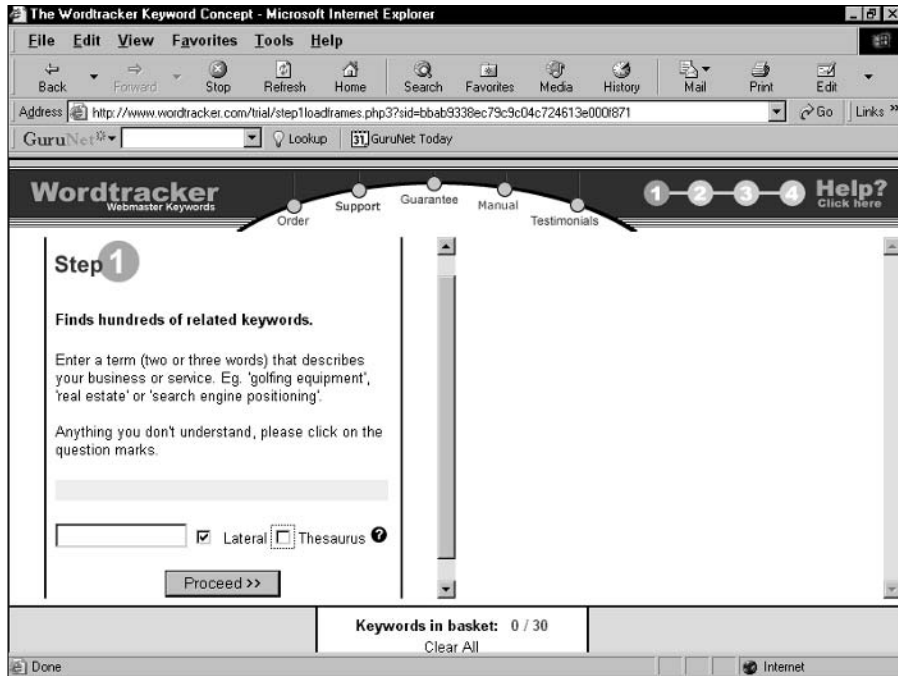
The Wordtracker Keyword Concept - Microsoft Internet Explorer

File Edit View Favorites Tools Help

Back Forward Stop Refresh Home Search Favorites Media History Mail Print Edit

Address http://www.wordtracker.com/trial/step1loadframes.php3?sid=bbab9338ec79c9c04c724613e000f871 Go Links »

GuruNet Lookup GuruNet Today

Wordtracker Webmaster Keywords

Order Support Guarantee Manual Testimonials

1 2 3 4 Help? Click here

Step 1

Finds hundreds of related keywords.

Enter a term (two or three words) that describes your business or service. Eg. 'golfing equipment', 'real estate' or 'search engine positioning'.

Anything you don't understand, please click on the question marks.

Lateral Thesaurus

Proceed >>

Keywords in basket: 0 / 30

Clear All

Done

Internet